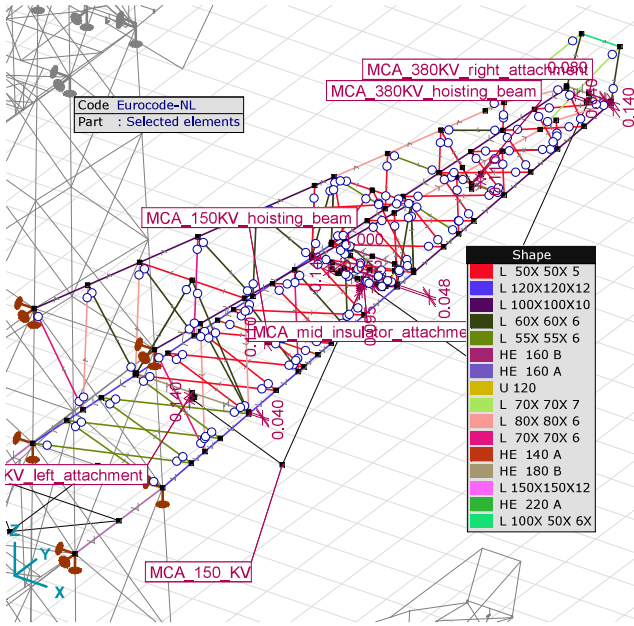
Code Eurocode-NL
Part : Selected elements

MCA_380KV_right_attachment
MCA_380KV_hoisting_beam
MCA_150KV_hoisting_beam
MCA_mid_insulator_attachme
KV_left_attachment
MCA_150_KV

0.080
0.140
0.000
0.048
0.040

Shape

| Shape |
|---|
| L 50X 50X 5 |
| L 120X120X12 |
| L 100X100X10 |
| L 60X 60X 6 |
| L 55X 55X 6 |
| HE 160 B |
| HE 160 A |
| U 120 |
| L 70X 70X 7 |
| L 80X 80X 6 |
| L 70X 70X 6 |
| HE 140 A |
| HE 180 B |
| L 150X150X12 |
| HE 220 A |
| L 100X 50X 6X |

Z
Y
X